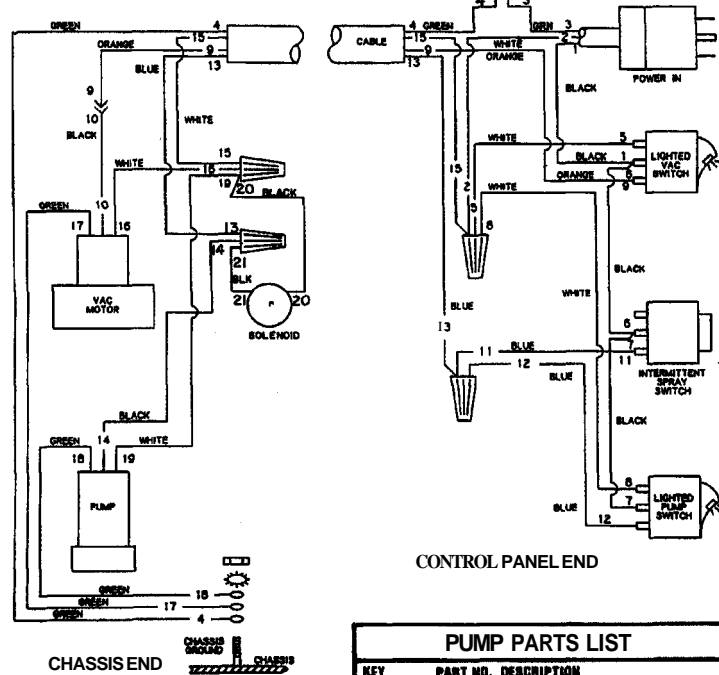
GREEN
4
ORANGE
15
9
BLUE
13
9
10
BLACK
WHITE
15
16
19
20
BLACK
WHITE
GREEN
10
17
16
13
14
21
BLK
21
P
20
VAC MOTOR
SOLENOID
BLACK
GREEN
14
WHITE
18
19
PUMP
GREEN
18
GREEN
17
GREEN
4
CHASSIS GROUND
CHASSIS
CHASSIS END

CABLE
4
GREEN
15
9
13
GRN
3
2
1
WHITE
ORANGE
POWER IN
BLACK
WHITE
5
BLACK
1
ORANGE
6
9
LIGHTED VAC SWITCH
15
2
WHITE
5
8
BLACK
WHITE
BLUE
13
6
11
BLUE
12
BLUE
11
INTERMITTENT SPRAY SWITCH
BLACK
8
7
BLUE
12
LIGHTED PUMP SWITCH
CONTROL PANEL END

PUMP PARTS LIST
KEY
PART NO.
DESCRIPTION